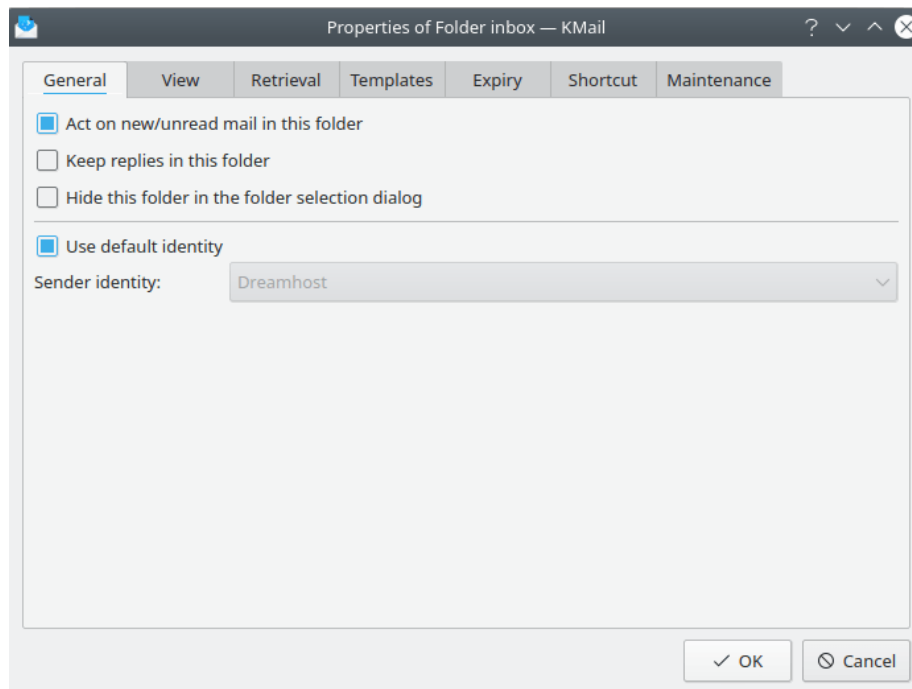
Properties of Folder inbox — KMail

? 

General
View
Retrieval
Templates
Expiry
Shortcut
Maintenance

Act on new/unread mail in this folder
Keep replies in this folder
Hide this folder in the folder selection dialog

Use default identity
Sender identity: Dreamhost

OK
Cancel